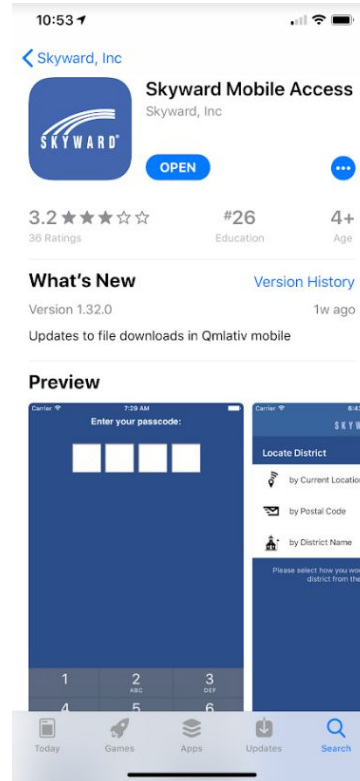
10:53

< Skyward, Inc

SKYWARD®

Skyward Mobile Access
Skyward, Inc

OPEN

3.2 ★★★☆☆
36 Ratings

#26
Education

4+
Age

What's New
Version History

Version 1.32.0
1w ago

Updates to file downloads in Qmlativ mobile

Preview

Carrier
7:29 AM
Enter your passcode:

1
2 ABC
3 DEF
4
5
6

Carrier
6:4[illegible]
SKYW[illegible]

Locate District
by Current Location
by Postal Code
by District Name

Please select how you wo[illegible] district from the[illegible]

Today
Games
Apps
Updates
Search